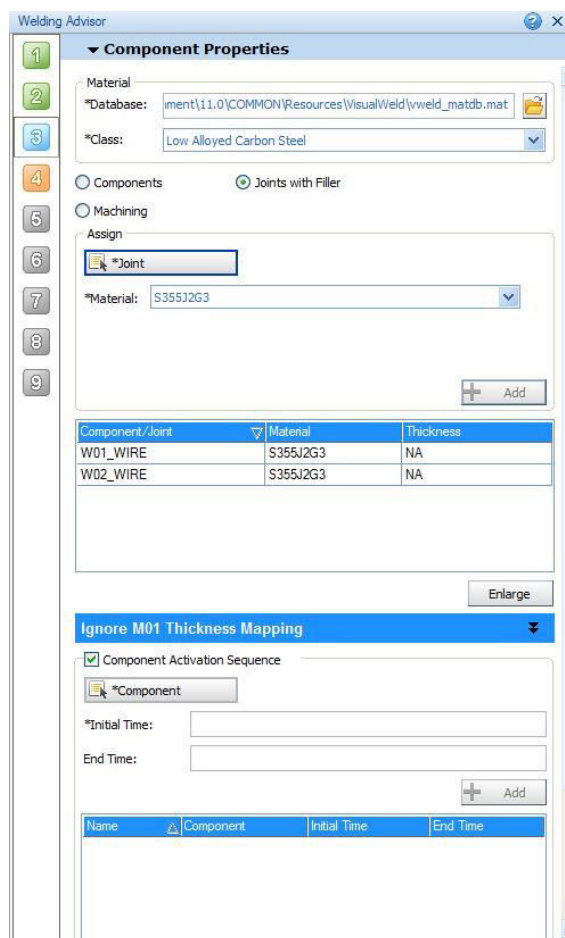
Welding Advisor

1
2
3
4
5
6
7
8
9

Component Properties

Material
*Database: iment\11.0\COMMON\Resources\VisualWeld\vweld_matdb.mat
*Class: Low Alloyed Carbon Steel

Components
Joints with Filler
Machining

Assign
*Joint
*Material: S355J2G3

Add

| Component/Joint | Material | Thickness |
|---|---|---|
| W01_WIRE | S355J2G3 | NA |
| W02_WIRE | S355J2G3 | NA |

Enlarge

Ignore M01 Thickness Mapping

Component Activation Sequence
*Component
*Initial Time:
End Time:

Add

| Name | Component | Initial Time | End Time |
|---|---|---|---|